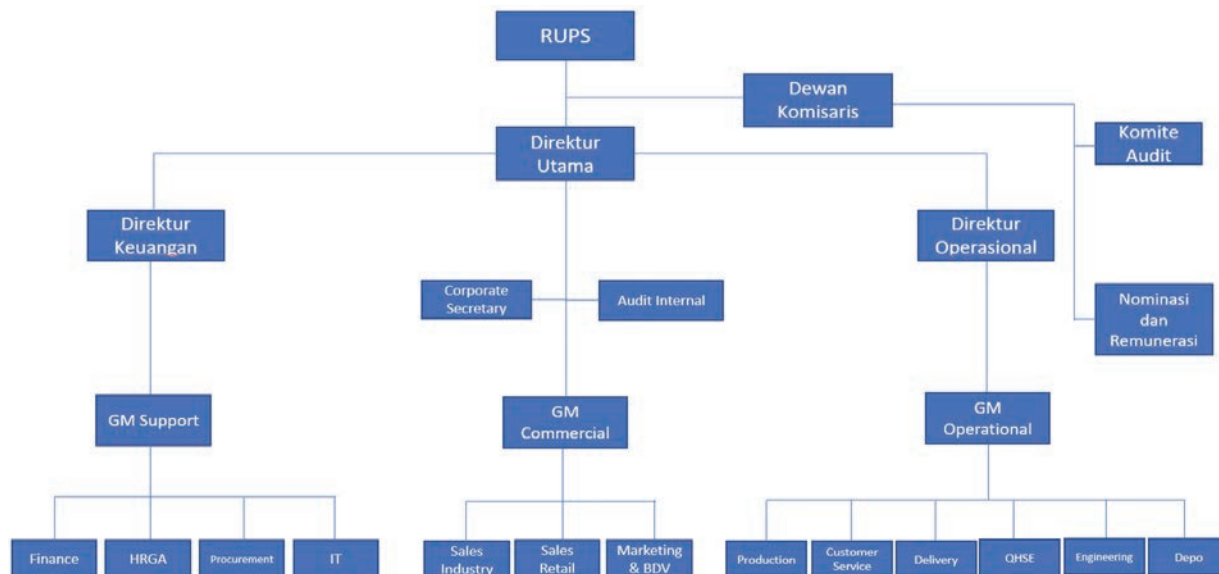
RUPS

Dewan Komisaris

Direktur Utama

Komite Audit

Direktur Keuangan

Direktur Operasional

Corporate Secretary

Audit Internal

Nominasi dan Remunerasi

GM Support

GM Commercial

GM Operational

Finance

HRGA

Procurement

IT

Sales Industry

Sales Retail

Marketing & BDV

Production

Customer Service

Delivery

QHSE

Engineering

Depo